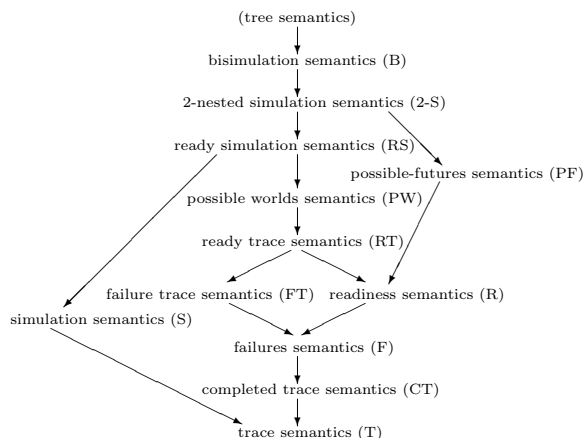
(tree semantics)

bisimulation semantics (B)

2-nested simulation semantics (2-S)

ready simulation semantics (RS)

possible-futures semantics (PF)

possible worlds semantics (PW)

ready trace semantics (RT)

failure trace semantics (FT)

readiness semantics (R)

simulation semantics (S)

failures semantics (F)

completed trace semantics (CT)

trace semantics (T)